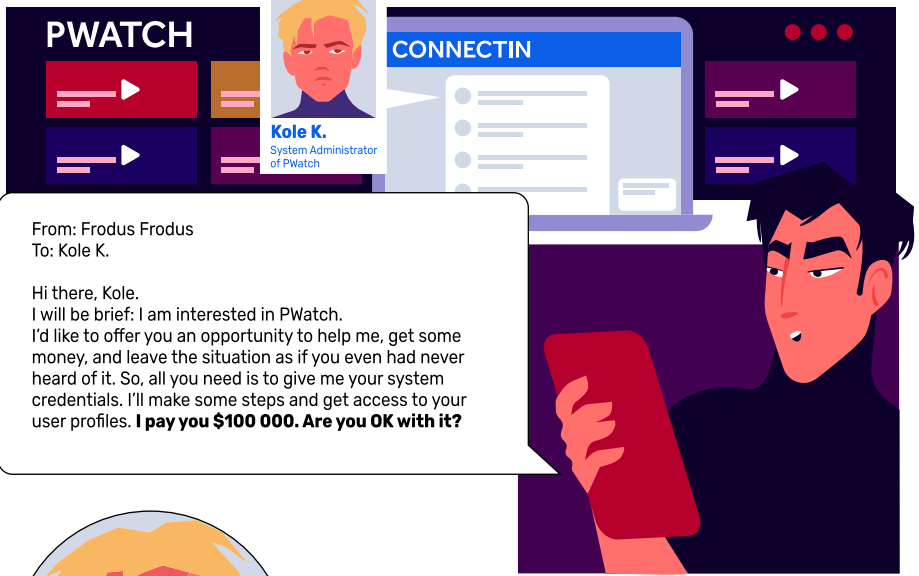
PWATCH

Kole K.
System Administrator of PWatch

CONNECTIN

From: Frodus Frodus
To: Kole K.

Hi there, Kole.
I will be brief: I am interested in PWatch.
I'd like to offer you an opportunity to help me, get some money, and leave the situation as if you even had never heard of it. So, all you need is to give me your system credentials. I'll make some steps and get access to your user profiles. **I pay you $100 000. Are you OK with it?**